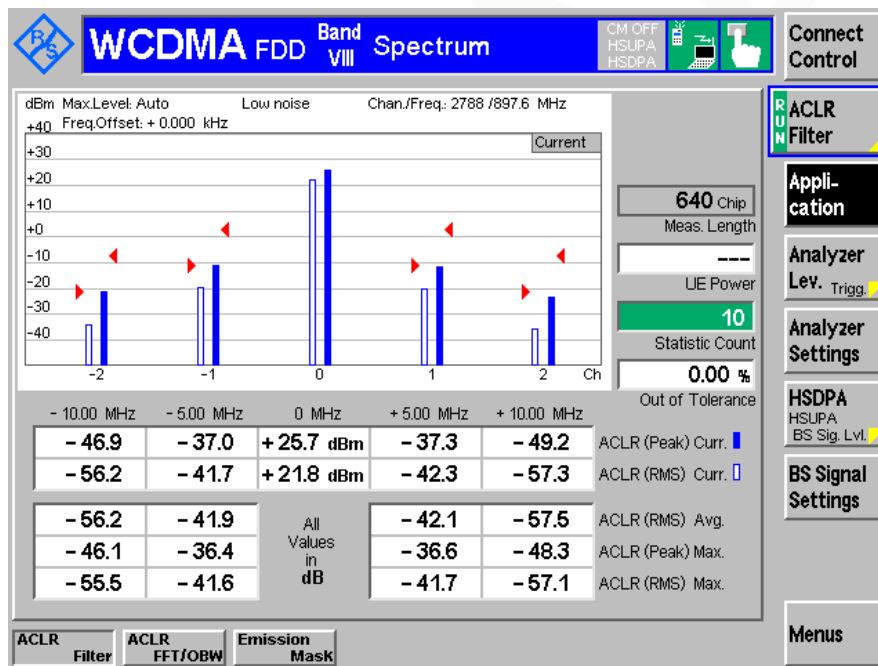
R&S WCDMA FDD Band VIII Spectrum

CM OFF
HSUPA
HSDPA

Connect Control

dBm Max.Level: Auto Low noise Chan./Freq.: 2788 /897.6 MHz
+40 Freq.Offset: + 0.000 kHz

Current

+30
+20
+10
+0
-10
-20
-30
-40

-2 -1 0 1 2 Ch

RUN ACLR Filter

Application

640 Chip
Meas. Length

---
UE Power

10
Statistic Count

0.00 %
Out of Tolerance

Analyzer Lev. Trigg.

Analyzer Settings

HSDPA
HSUPA
BS Sig. Lvl.

BS Signal Settings

| - 10.00 MHz | - 5.00 MHz | 0 MHz | + 5.00 MHz | + 10.00 MHz | |
|---|---|---|---|---|---|
| – 46.9 | – 37.0 | + 25.7 dBm | – 37.3 | – 49.2 | ACLR (Peak) Curr. |
| – 56.2 | – 41.7 | + 21.8 dBm | – 42.3 | – 57.3 | ACLR (RMS) Curr. |

| | | | | | |
|---|---|---|---|---|---|
| – 56.2 | – 41.9 | All Values in dB | – 42.1 | – 57.5 | ACLR (RMS) Avg. |
| – 46.1 | – 36.4 | | – 36.6 | – 48.3 | ACLR (Peak) Max. |
| – 55.5 | – 41.6 | | – 41.7 | – 57.1 | ACLR (RMS) Max. |

ACLR Filter
ACLR FFT/OBW
Emission Mask

Menus